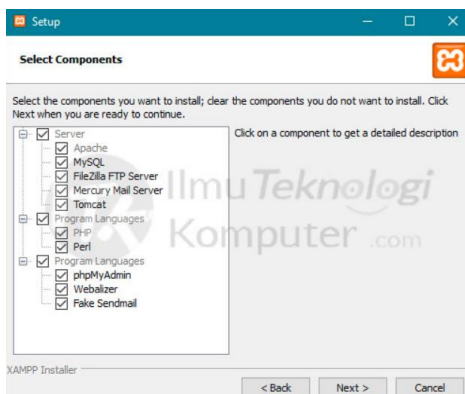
Setup

Select Components

Select the components you want to install; clear the components you do not want to install. Click Next when you are ready to continue.

Server
Apache
MySQL
FileZilla FTP Server
Mercury Mail Server
Tomcat
Program Languages
PHP
Perl
Program Languages
phpMyAdmin
Webalizer
Fake Sendmail

Click on a component to get a detailed description

IlmuTeknologi Komputer .com

XAMPP Installer

< Back
Next >
Cancel